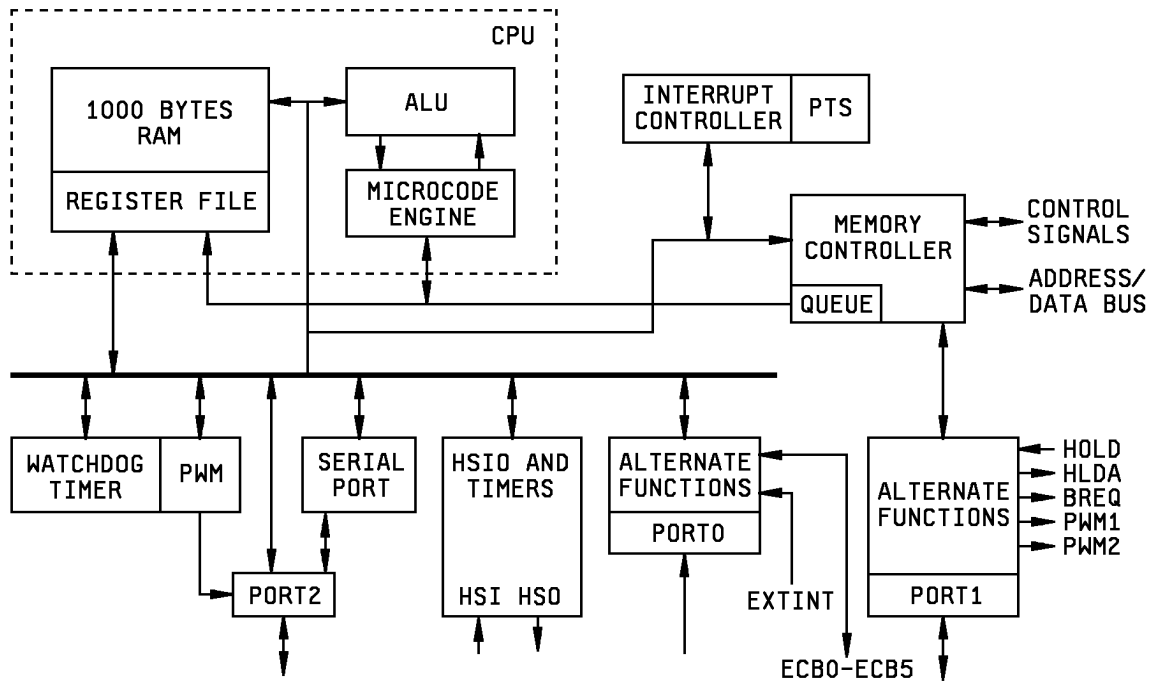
CPU

1000 BYTES RAM

REGISTER FILE

ALU

MICROCODE ENGINE

INTERRUPT CONTROLLER

PTS

MEMORY CONTROLLER

QUEUE

CONTROL SIGNALS

ADDRESS/ DATA BUS

WATCHDOG TIMER

PWM

SERIAL PORT

PORT2

HSIO AND TIMERS

HSI HSO

ALTERNATE FUNCTIONS

PORT0

EXTINT

ECB0-ECB5

ALTERNATE FUNCTIONS

PORT1

HOLD

HLDA

BREQ

PWM1

PWM2